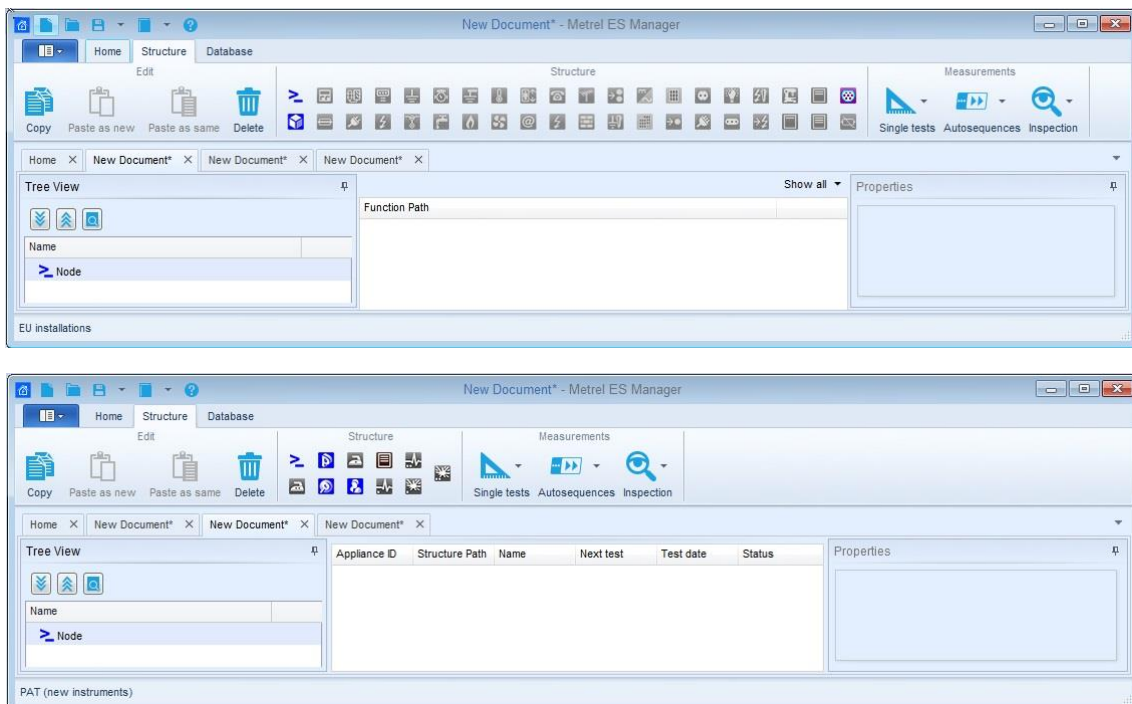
New Document* - Metrel ES Manager

Home Structure Database

Edit

Copy Paste as new Paste as same Delete

Structure

Measurements

Single tests Autosequences Inspection

Home × New Document* × New Document* × New Document* ×

Tree View

Name

Node

Show all

Function Path

Properties

EU installations

New Document* - Metrel ES Manager

Home Structure Database

Edit

Copy Paste as new Paste as same Delete

Structure

Measurements

Single tests Autosequences Inspection

Home × New Document* × New Document* × New Document* ×

Tree View

Name

Node

| Appliance ID | Structure Path | Name | Next test | Test date | Status |
|---|---|---|---|---|---|

Properties

PAT (new instruments)